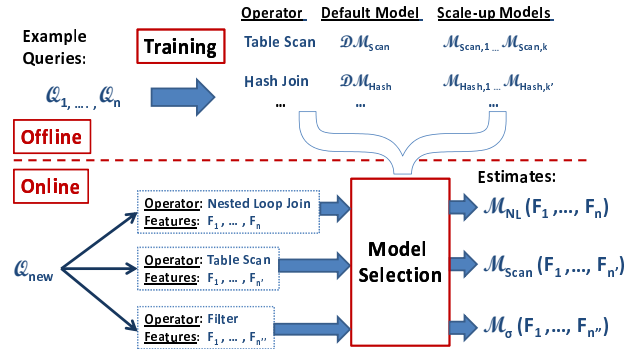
Example Queries:

$\mathcal{Q}_1, \dots, \mathcal{Q}_n$

Training

| Operator | Default Model | Scale-up Models |
|---|---|---|
| Table Scan | $\mathcal{DM}_{Scan}$ | $\mathcal{M}_{Scan,1} \dots \mathcal{M}_{Scan,k}$ |
| Hash Join | $\mathcal{DM}_{Hash}$ | $\mathcal{M}_{Hash,1} \dots \mathcal{M}_{Hash,k'}$ |
| … | | … |

Offline

Online

$\mathcal{Q}_{new}$

Operator: Nested Loop Join
Features: $F_1, \dots, F_n$

Operator: Table Scan
Features: $F_1, \dots, F_{n'}$

Operator: Filter
Features: $F_1, \dots, F_{n''}$

Model Selection

Estimates:

$\mathcal{M}_{NL}(F_1, \dots, F_n)$

$\mathcal{M}_{Scan}(F_1, \dots, F_{n'})$

$\mathcal{M}_{\sigma}(F_1, \dots, F_{n''})$